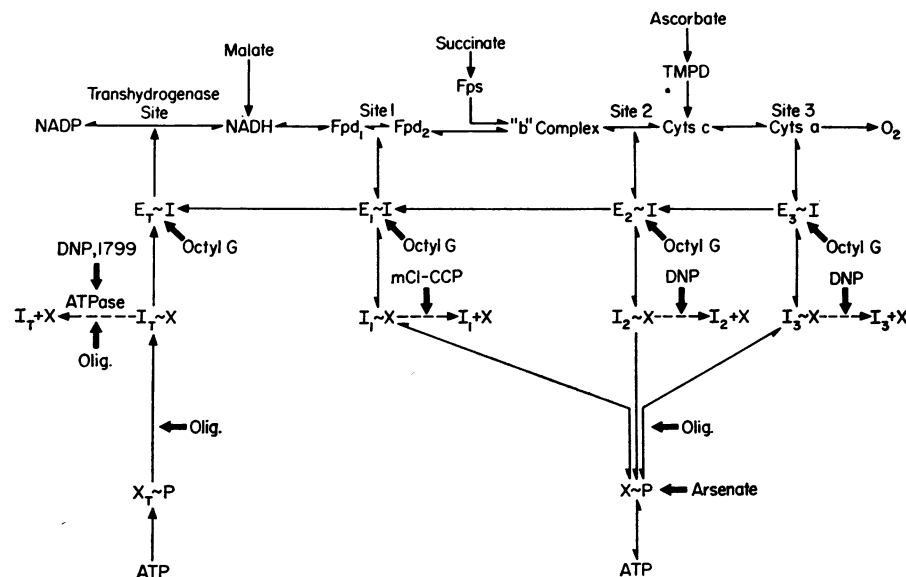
Ascorbate

Succinate

Malate

TMPD

Fps

Transhydrogenase Site

Site 1

Site 2

Site 3

NADP

NADH

$Fpd_1$

$Fpd_2$

"b" Complex

Cyts c

Cyts a

$O_2$

$E_T \sim I$

$E_1 \sim I$

$E_2 \sim I$

$E_3 \sim I$

Octyl G

Octyl G

Octyl G

Octyl G

DNP, 1799

mCl-CCP

DNP

DNP

ATPase

$I_T + X$

$I_T \sim X$

$I_1 \sim X$

$I_1 + X$

$I_2 \sim X$

$I_2 + X$

$I_3 \sim X$

$I_3 + X$

Olig.

Olig.

Olig.

$X_T \sim P$

$X \sim P$

Arsenate

ATP

ATP